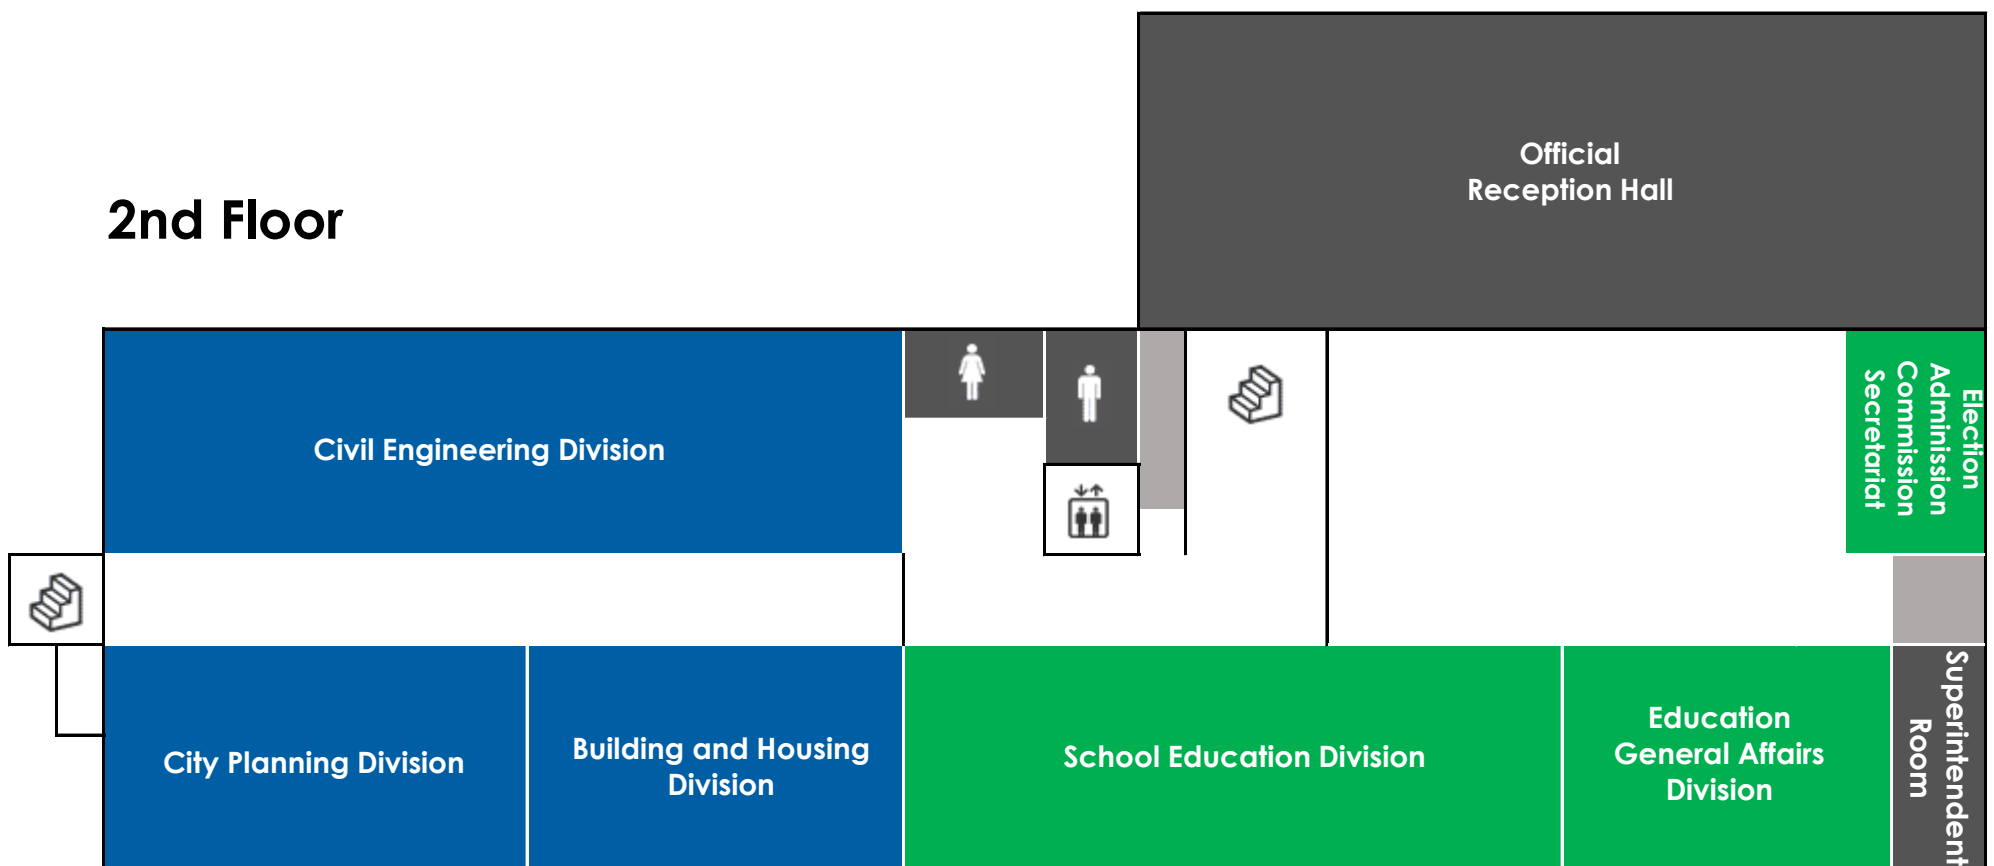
2nd Floor

Official
Reception Hall

Civil Engineering Division

Election Administration Commission Secretariat

City Planning Division

Building and Housing Division

School Education Division

Education General Affairs Division

Superintendent Room